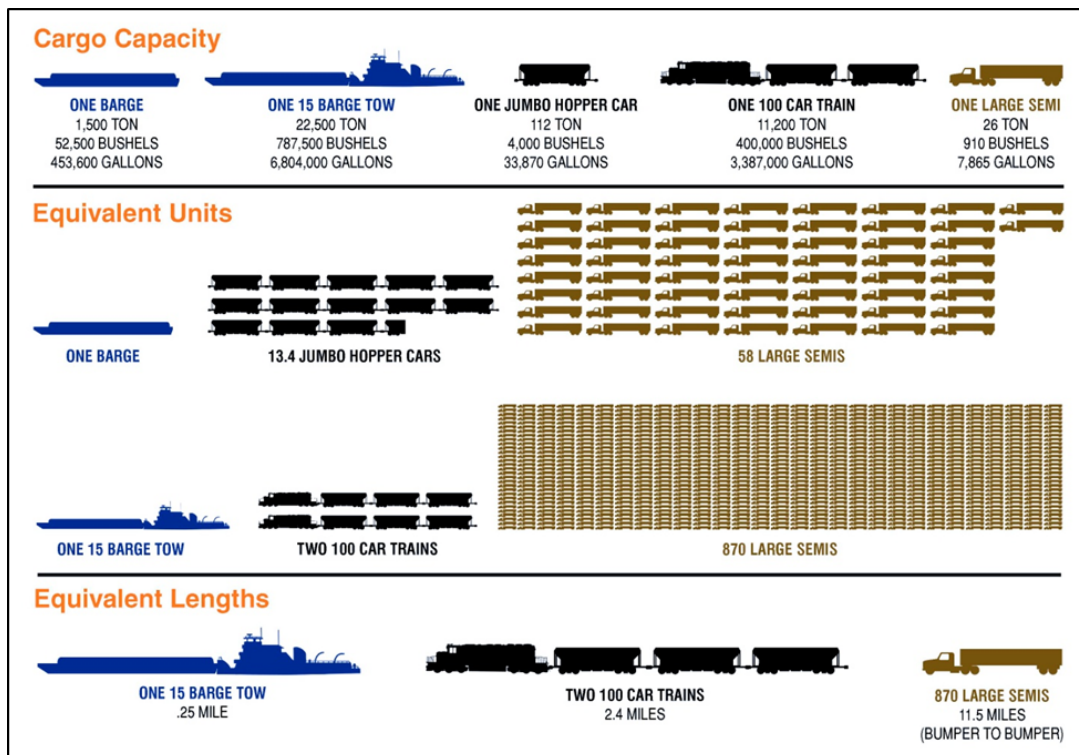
Cargo Capacity

ONE BARGE
1,500 TON
52,500 BUSHELS
453,600 GALLONS

ONE 15 BARGE TOW
22,500 TON
787,500 BUSHELS
6,804,000 GALLONS

ONE JUMBO HOPPER CAR
112 TON
4,000 BUSHELS
33,870 GALLONS

ONE 100 CAR TRAIN
11,200 TON
400,000 BUSHELS
3,387,000 GALLONS

ONE LARGE SEMI
26 TON
910 BUSHELS
7,865 GALLONS

Equivalent Units

ONE BARGE

13.4 JUMBO HOPPER CARS

58 LARGE SEMIS

ONE 15 BARGE TOW

TWO 100 CAR TRAINS

870 LARGE SEMIS

Equivalent Lengths

ONE 15 BARGE TOW
.25 MILE

TWO 100 CAR TRAINS
2.4 MILES

870 LARGE SEMIS
11.5 MILES
(BUMPER TO BUMPER)